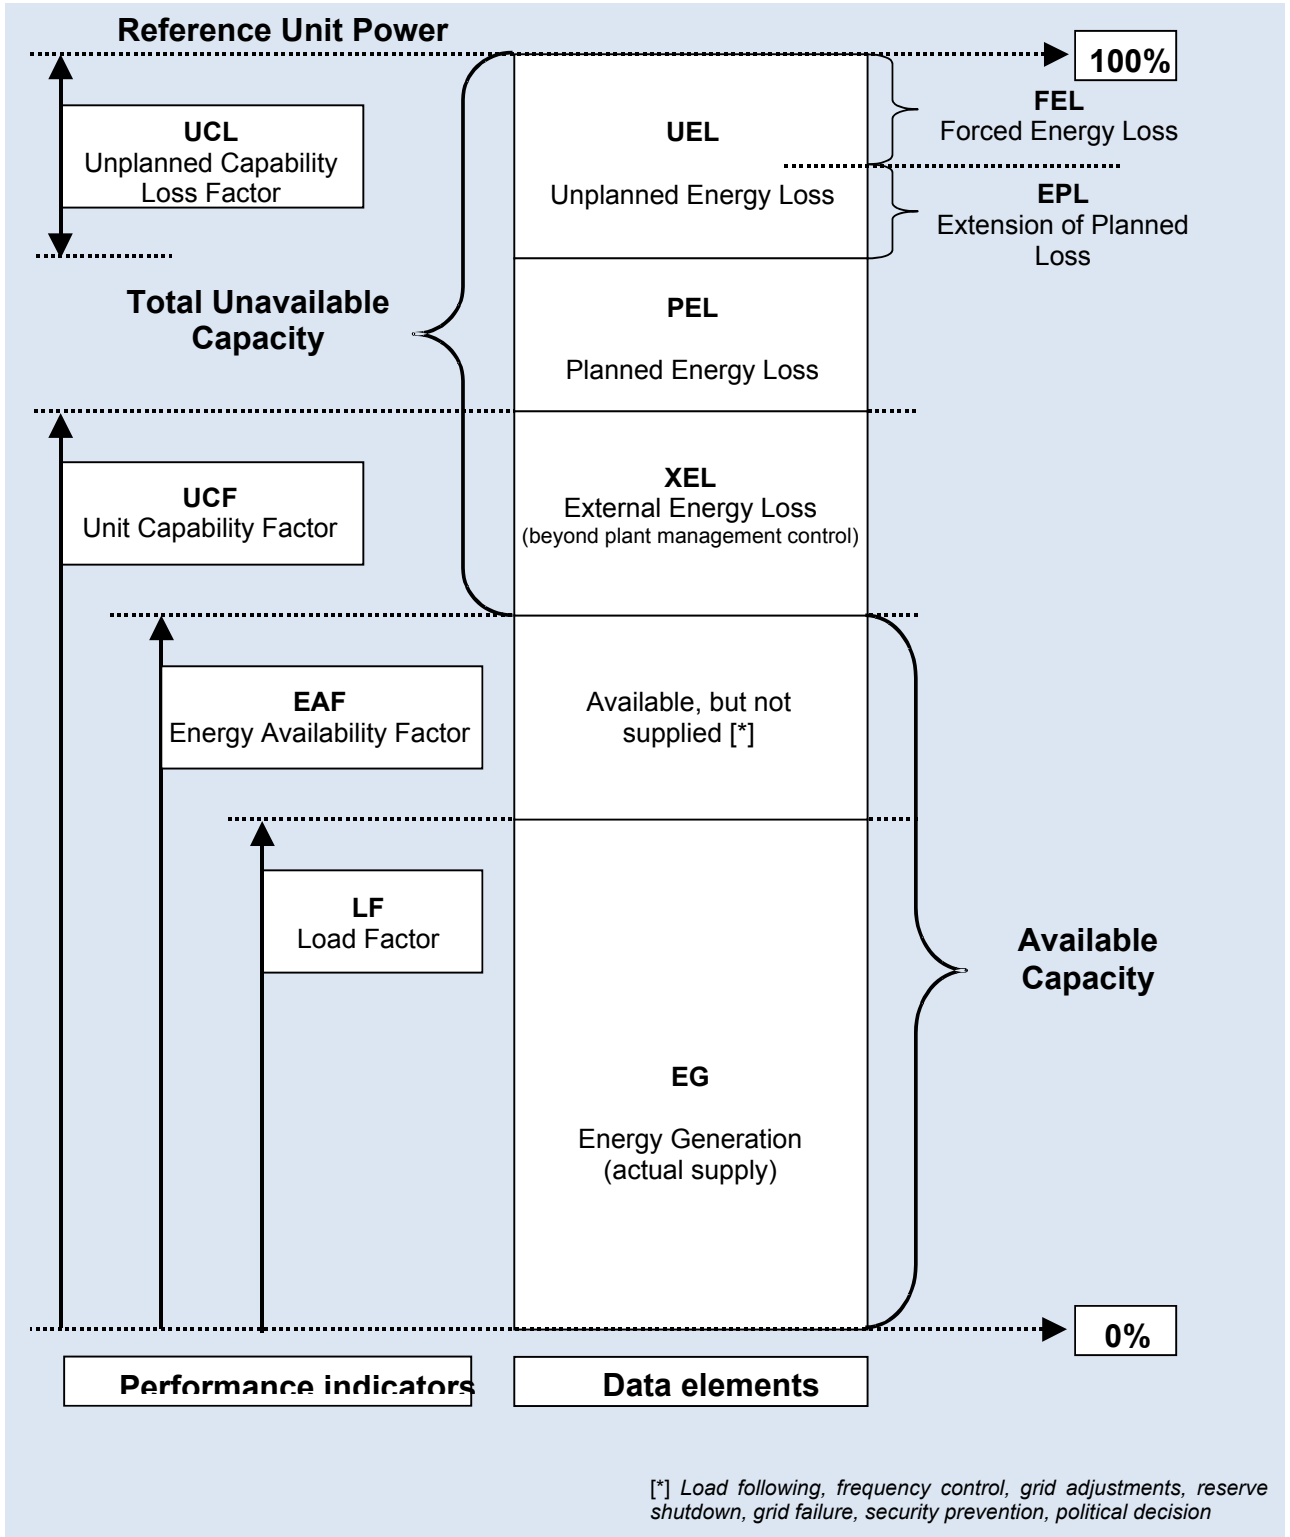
Reference Unit Power

100%

UCL
Unplanned Capability Loss Factor

UEL

Unplanned Energy Loss

FEL
Forced Energy Loss

EPL
Extension of Planned Loss

Total Unavailable Capacity

PEL

Planned Energy Loss

XEL
External Energy Loss
(beyond plant management control)

UCF
Unit Capability Factor

EAF
Energy Availability Factor

Available, but not supplied [*]

LF
Load Factor

Available Capacity

EG

Energy Generation
(actual supply)

0%

Performance indicators

Data elements

[*] Load following, frequency control, grid adjustments, reserve shutdown, grid failure, security prevention, political decision